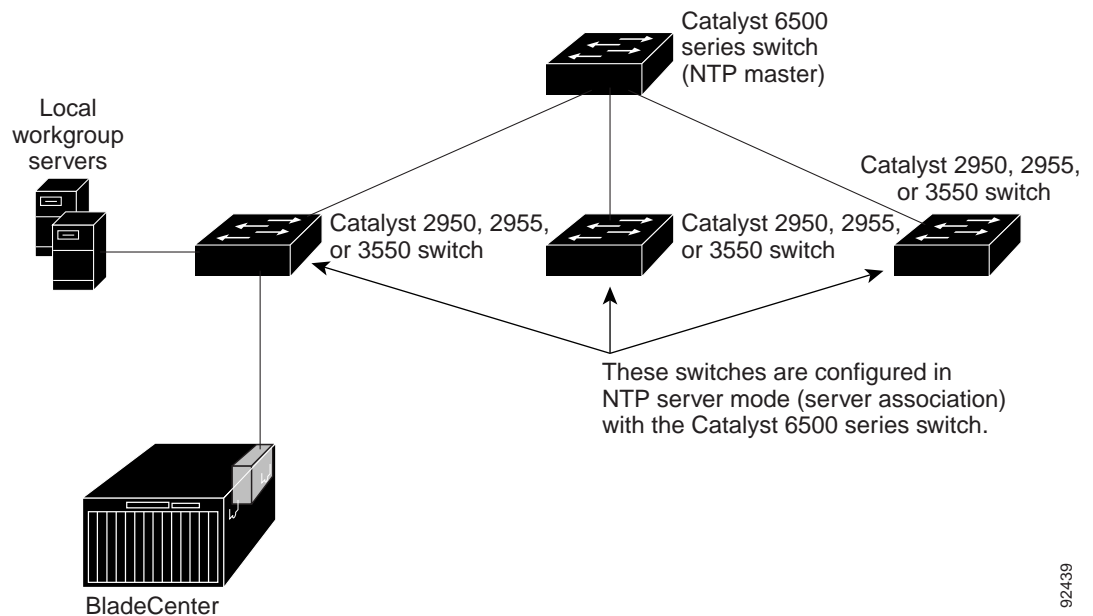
Catalyst 6500 series switch (NTP master)

Local workgroup servers

Catalyst 2950, 2955, or 3550 switch

Catalyst 2950, 2955, or 3550 switch

Catalyst 2950, 2955, or 3550 switch

These switches are configured in NTP server mode (server association) with the Catalyst 6500 series switch.

BladeCenter

92439